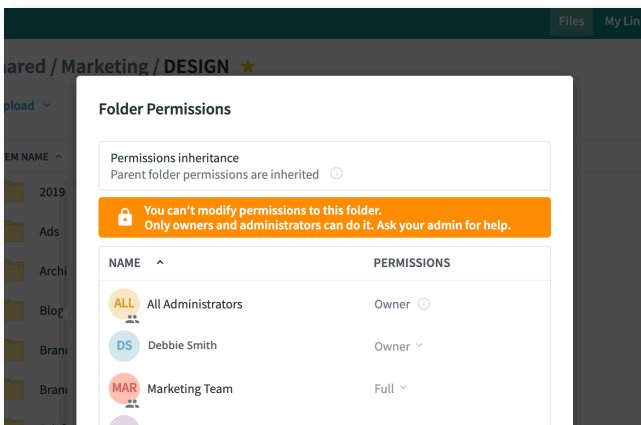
Files My Lin

ared / Marketing / DESIGN

pload

EM NAME

2019

Ads

Archi

Blog

Bran

Bran

Folder Permissions

Permissions inheritance
Parent folder permissions are inherited

You can't modify permissions to this folder.
Only owners and administrators can do it. Ask your admin for help.

| NAME | PERMISSIONS |
|---|---|
| ALL All Administrators | Owner |
| DS Debbie Smith | Owner |
| MAR Marketing Team | Full |